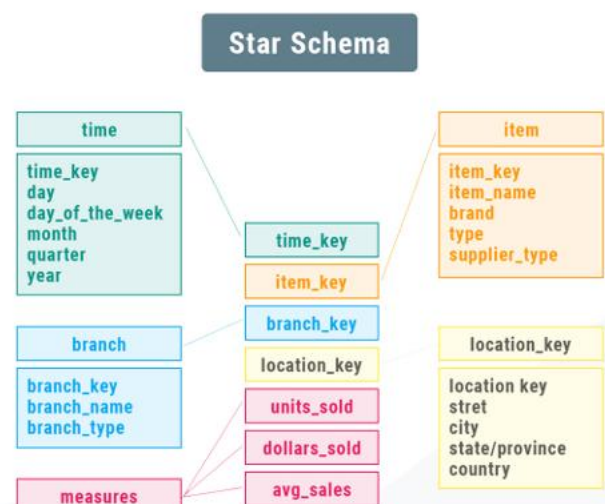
Star Schema

time

time_key
day
day_of_the_week
month
quarter
year

item

item_key
item_name
brand
type
supplier_type

time_key
item_key
branch_key
location_key
units_sold
dollars_sold
avg_sales

branch

branch_key
branch_name
branch_type

location_key

location key
stret
city
state/province
country

measures